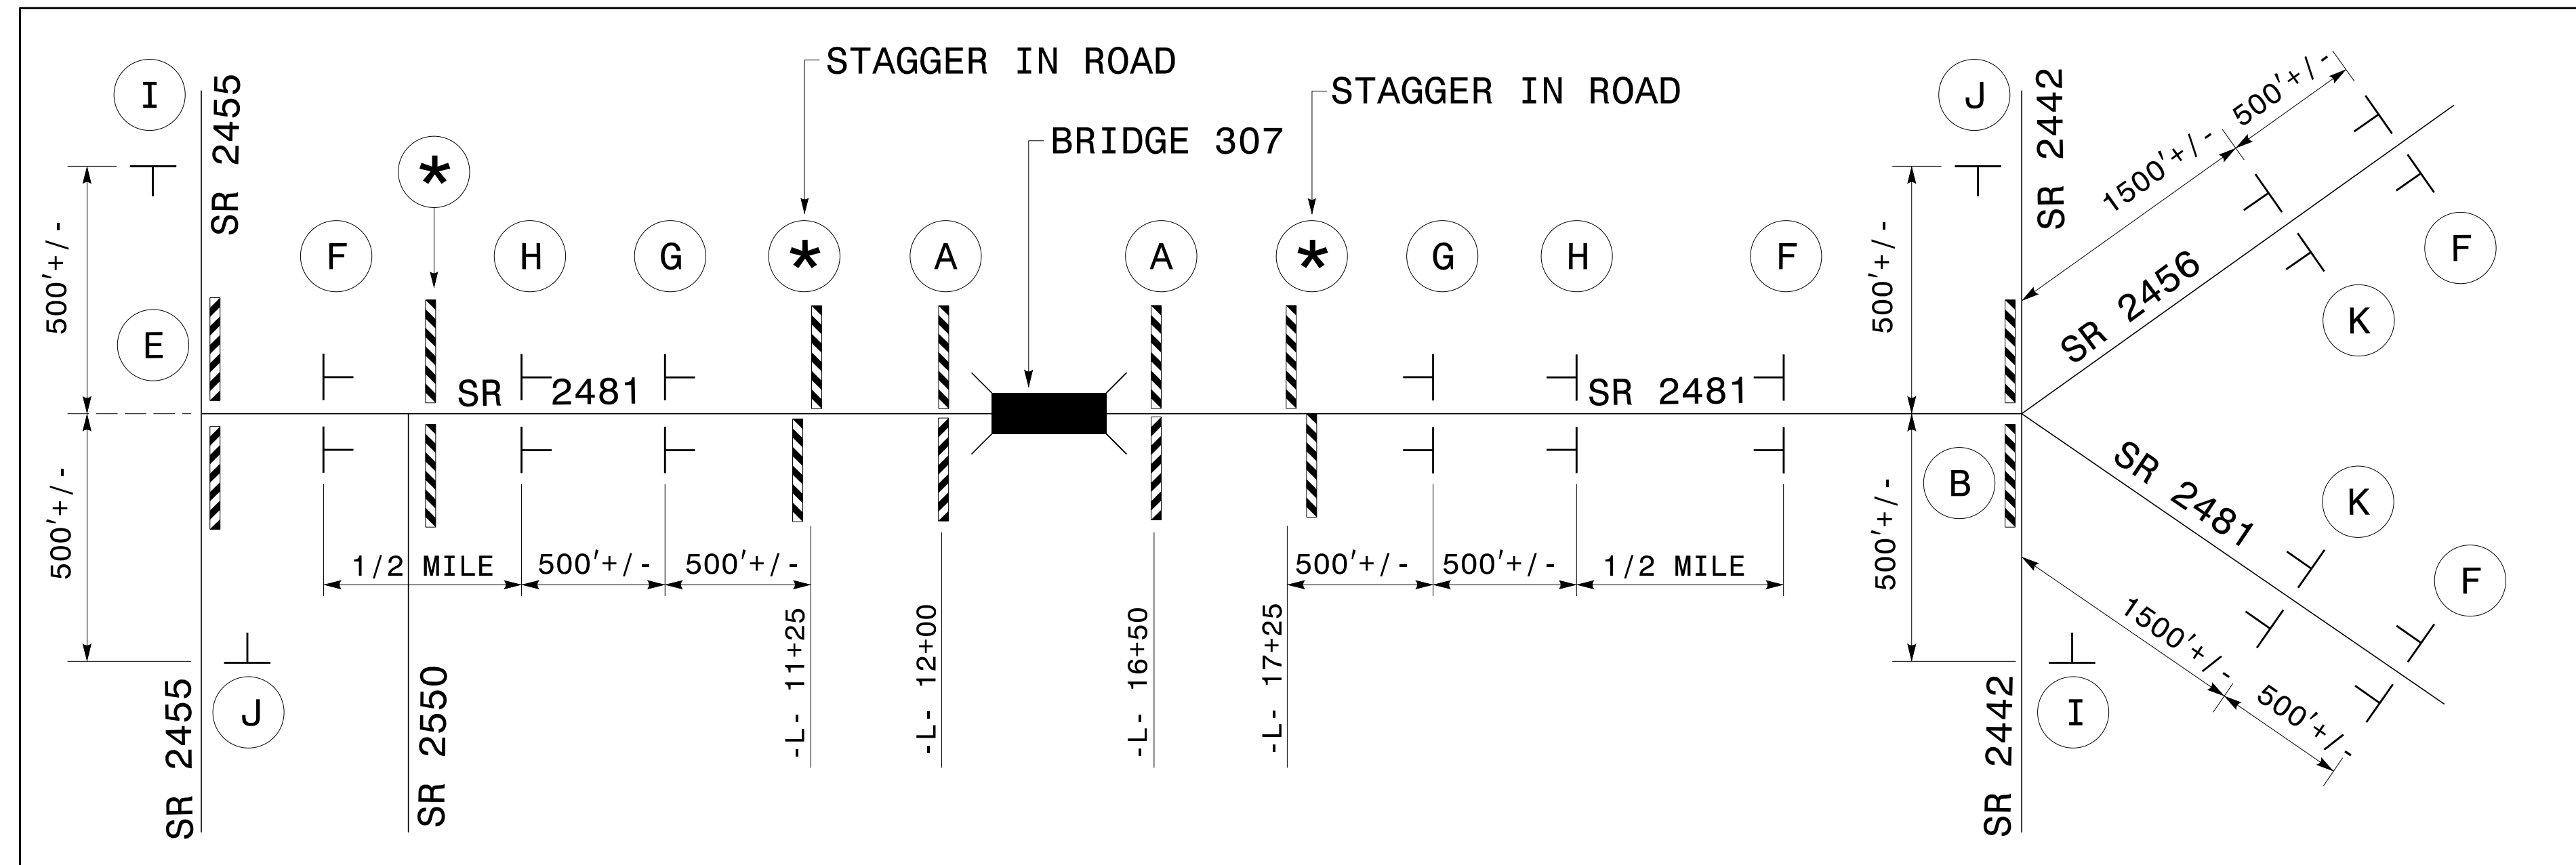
STAGGER IN ROAD

STAGGER IN ROAD

BRIDGE 307

I

SR 2455

500'+/-

*

F

H

G

*

A

A

*

G

H

F

J

SR 2442

500'+/-

1500'+/-

500'+/-

F

SR 2456

K

E

SR 2481

SR 2481

500'+/-

B

SR 2481

K

F

1/2 MILE

500'+/-

500'+/-

500'+/-

500'+/-

1/2 MILE

-L- 11+25

-L- 12+00

-L- 16+50

-L- 17+25

1500'+/-

500'+/-

SR 2455

J

SR 2550

SR 2442

I